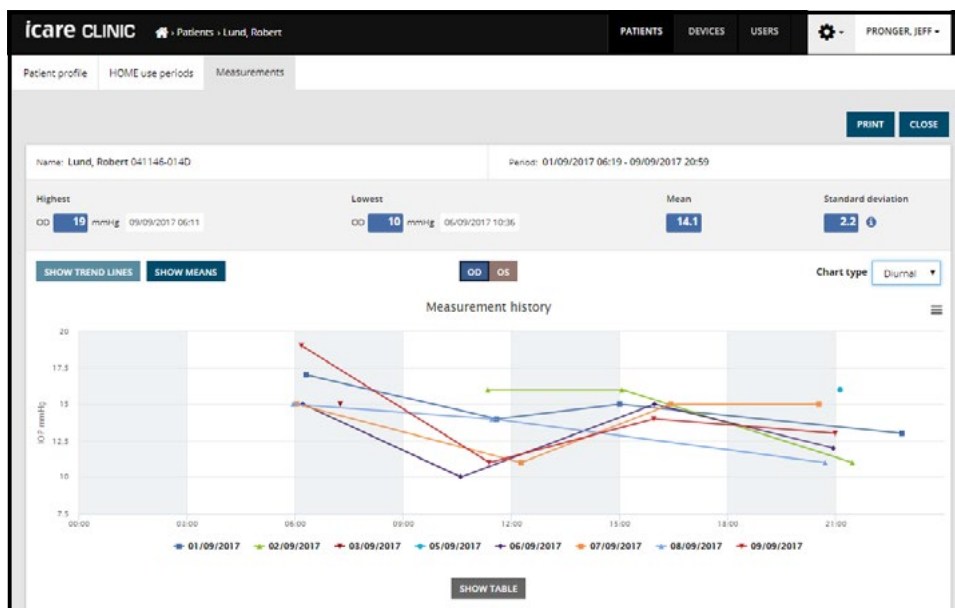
icare CLINIC › Patients › Lund, Robert

PATIENTS DEVICES USERS PRONGER, JEFF

Patient profile HOME use periods Measurements

PRINT CLOSE

Name: Lund, Robert 041146-014D

Period: 01/09/2017 06:19 - 09/09/2017 20:59

Highest
OD 19 mmHg 09/09/2017 06:11

Lowest
OD 10 mmHg 06/09/2017 10:36

Mean
14.1

Standard deviation
2.2

SHOW TREND LINES SHOW MEANS

OD OS

Chart type Diurnal

Measurement history

IOP mmHg

20
17.5
15
12.5
10
7.5

00:00 03:00 06:00 09:00 12:00 15:00 18:00 21:00

01/09/2017 02/09/2017 03/09/2017 05/09/2017 06/09/2017 07/09/2017 08/09/2017 09/09/2017

SHOW TABLE